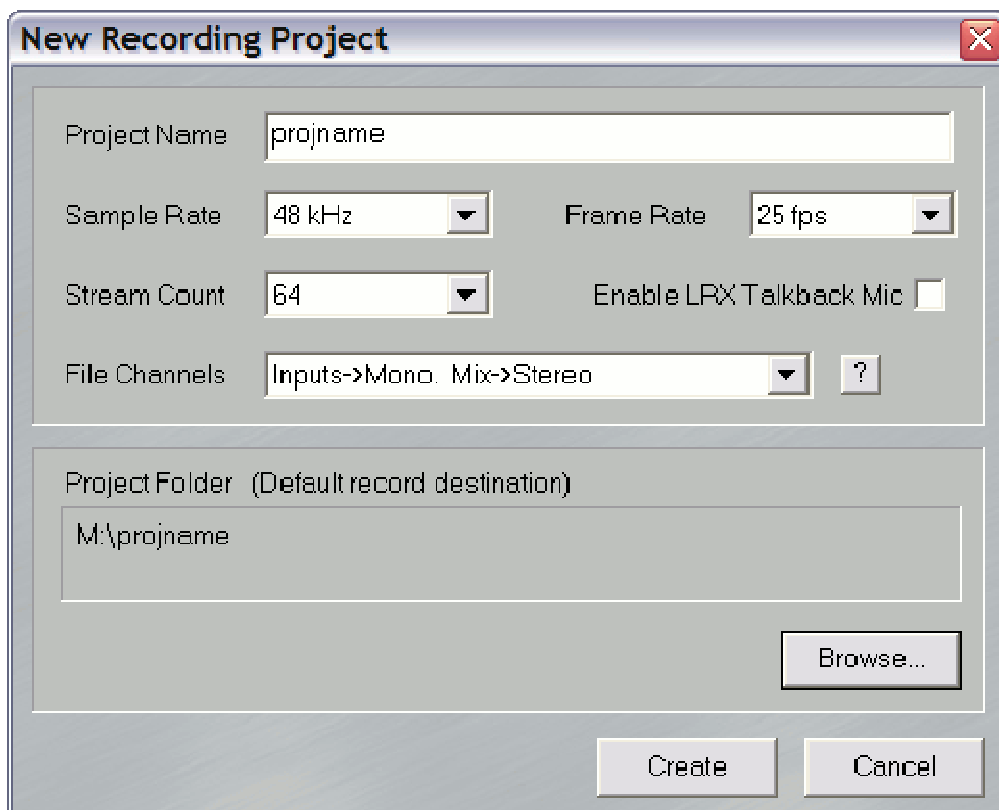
New Recording Project

Project Name projname

Sample Rate 48 kHz

Frame Rate 25 fps

Stream Count 64

Enable LRX Talkback Mic

File Channels Inputs->Mono. Mix->Stereo

?

Project Folder (Default record destination)

M:\projname

Browse...

Create

Cancel